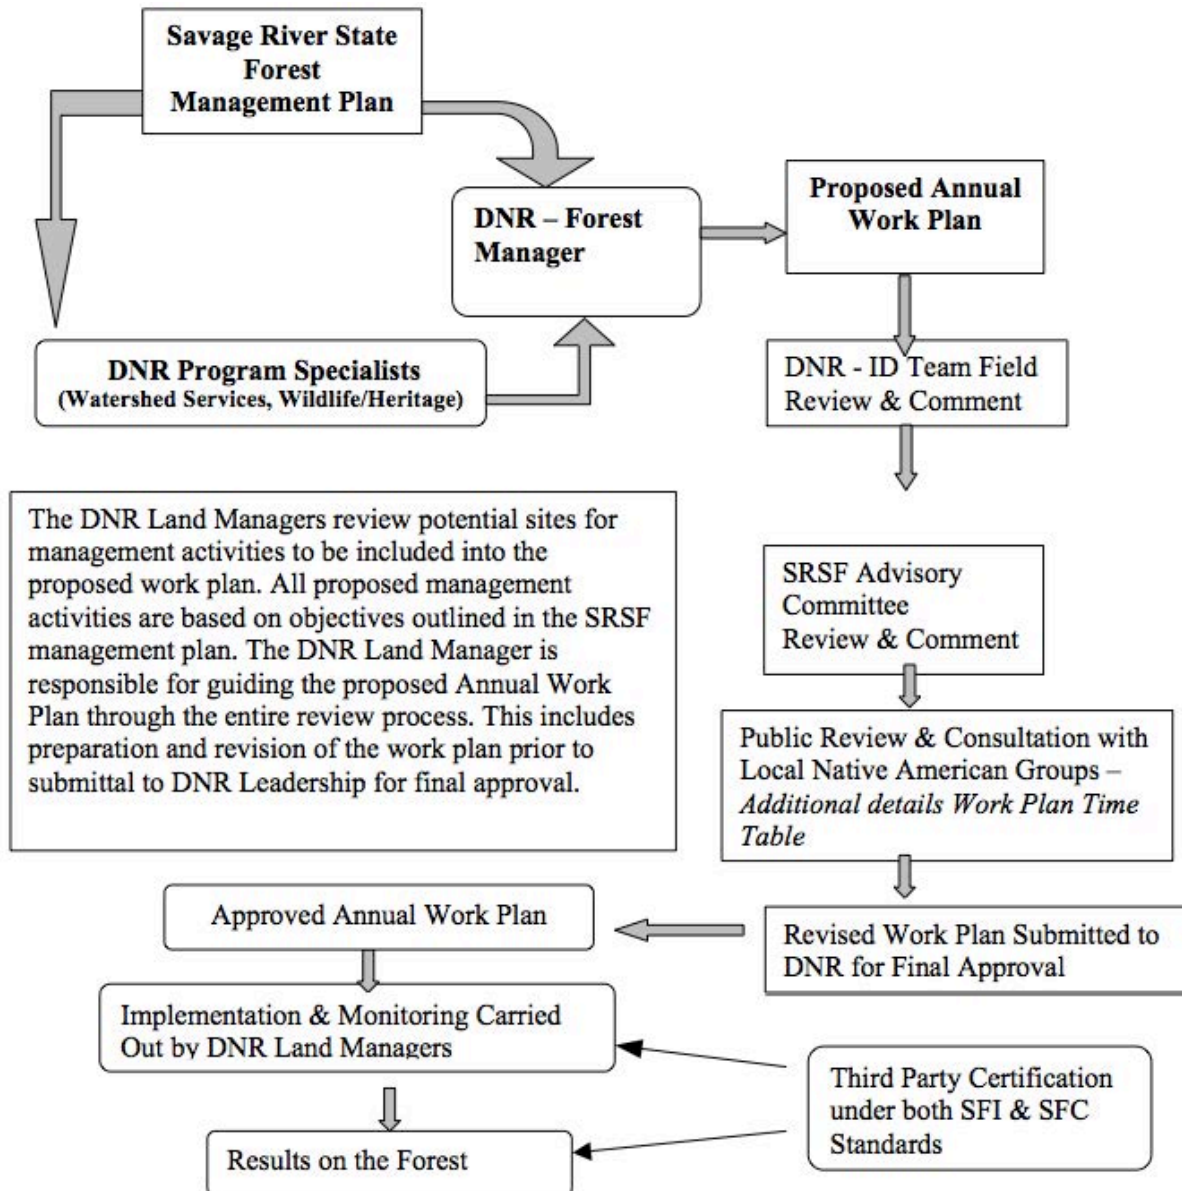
Savage River State Forest Management Plan

DNR – Forest Manager

Proposed Annual Work Plan

DNR Program Specialists
(Watershed Services, Wildlife/Heritage)

DNR - ID Team Field Review & Comment

The DNR Land Managers review potential sites for management activities to be included into the proposed work plan. All proposed management activities are based on objectives outlined in the SRSF management plan. The DNR Land Manager is responsible for guiding the proposed Annual Work Plan through the entire review process. This includes preparation and revision of the work plan prior to submittal to DNR Leadership for final approval.

SRSF Advisory Committee Review & Comment

Public Review & Consultation with Local Native American Groups – *Additional details Work Plan Time Table*

Approved Annual Work Plan

Revised Work Plan Submitted to DNR for Final Approval

Implementation & Monitoring Carried Out by DNR Land Managers

Third Party Certification under both SFI & SFC Standards

Results on the Forest